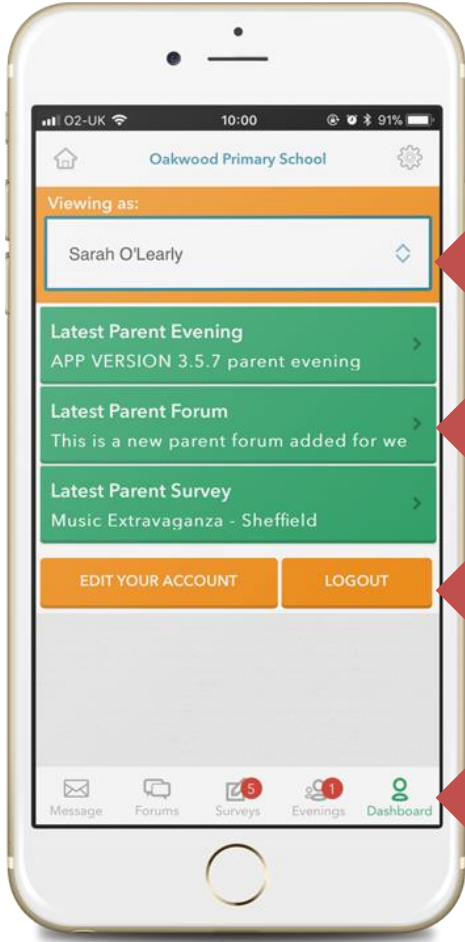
O2-UK 10:00 91%

Oakwood Primary School

Viewing as:

Sarah O'Learly

Latest Parent Evening
APP VERSION 3.5.7 parent evening

Latest Parent Forum
This is a new parent forum added for we

Latest Parent Survey
Music Extravaganza - Sheffield

EDIT YOUR ACCOUNT

LOGOUT

Message Forums 5 Surveys 1 Evenings Dashboard